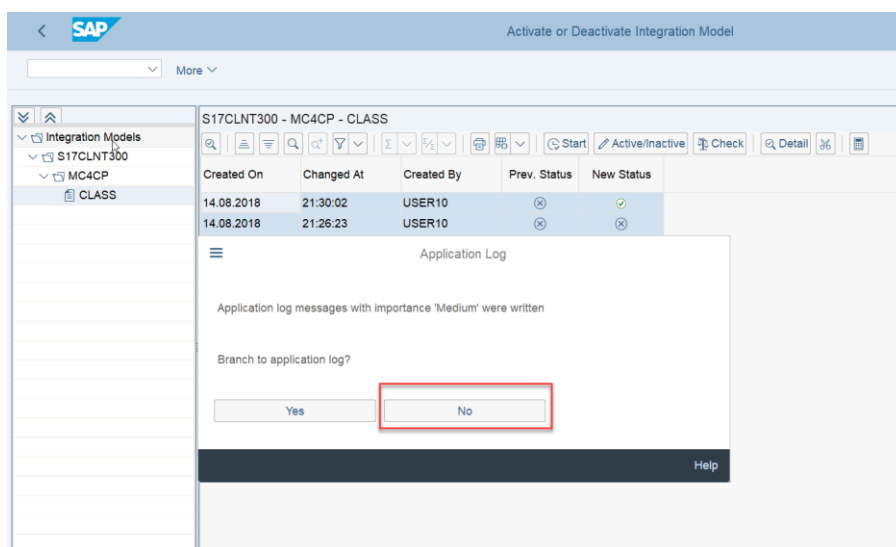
SAP

Activate or Deactivate Integration Model

More

Integration Models
S17CLNT300
MC4CP
CLASS

S17CLNT300 - MC4CP - CLASS

Start Active/Inactive Check Detail

| Created On | Changed At | Created By | Prev. Status | New Status |
|---|---|---|---|---|
| 14.08.2018 | 21:30:02 | USER10 | ⊗ | ✓ |
| 14.08.2018 | 21:26:23 | USER10 | ⊗ | ⊗ |

Application Log

Application log messages with importance 'Medium' were written

Branch to application log?

Yes

No

Help